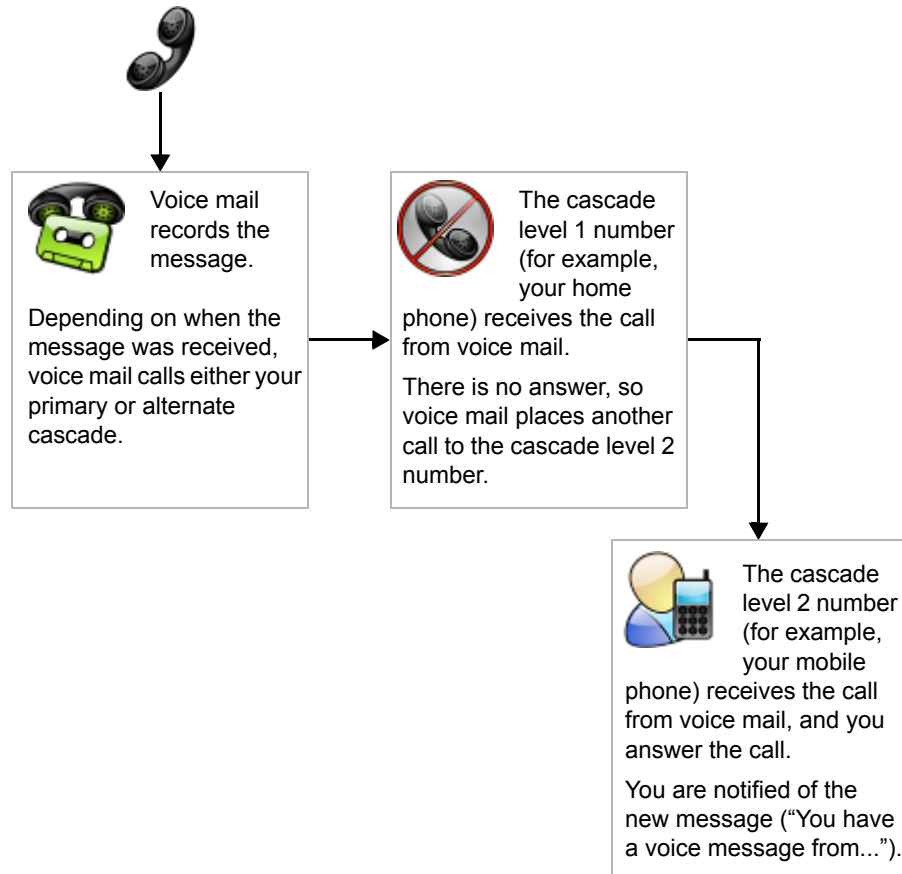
Voice mail records the message.

Depending on when the message was received, voice mail calls either your primary or alternate cascade.

The cascade level 1 number (for example, your home phone) receives the call from voice mail.

There is no answer, so voice mail places another call to the cascade level 2 number.

The cascade level 2 number (for example, your mobile phone) receives the call from voice mail, and you answer the call.

You are notified of the new message ("You have a voice message from...").